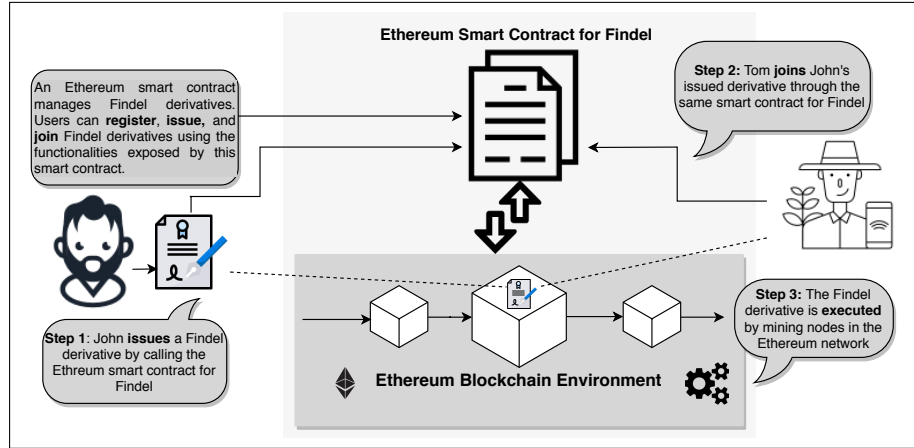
Ethereum Smart Contract for Findel

An Ethereum smart contract manages Findel derivatives. Users can **register**, **issue**, and **join** Findel derivatives using the functionalities exposed by this smart contract.

**Step 2:** Tom **joins** John's issued derivative through the same smart contract for Findel

**Step 1**: John **issues** a Findel derivative by calling the Ethrеum smart contract for Findel

**Step 3:** The Findel derivative is **executed** by mining nodes in the Ethereum network

Ethereum Blockchain Environment